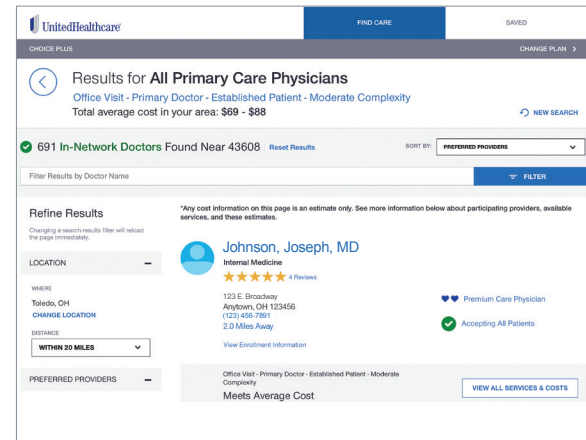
UnitedHealthcare

FIND CARE

SAVED

CHOICE PLUS

CHANGE PLAN >

Results for **All Primary Care Physicians**

Office Visit - Primary Doctor - Established Patient - Moderate Complexity

Total average cost in your area: **$69 - $88**

NEW SEARCH

691 In-Network Doctors Found Near 43608 Reset Results

SORT BY: PREFERRED PROVIDERS

Filter Results by Doctor Name

FILTER

Refine Results

Changing a search results filter will reload the page immediately.

LOCATION –

WHERE

Toledo, OH

CHANGE LOCATION

DISTANCE

WITHIN 20 MILES

PREFERRED PROVIDERS –

*Any cost information on this page is an estimate only. See more information below about participating providers, available services, and these estimates.

Johnson, Joseph, MD

Internal Medicine

4 Reviews

123 E. Broadway
Anytown, OH 123456
(123) 456-7891
2.0 Miles Away

Premium Care Physician

Accepting All Patients

View Enrollment Information

Office Visit - Primary Doctor - Established Patient - Moderate Complexity

Meets Average Cost

VIEW ALL SERVICES & COSTS